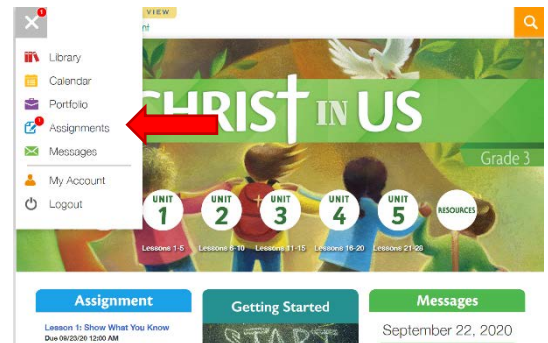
VIEW

Library
Calendar
Portfolio
Assignments
Messages
My Account
Logout

CHRIST IN US
Grade 3

UNIT 1
Lessons 1-5
UNIT 2
Lessons 6-10
UNIT 3
Lessons 11-15
UNIT 4
Lessons 16-20
UNIT 5
Lessons 21-28
RESOURCES

Assignment
Lesson 1: Show What You Know
Due 09/23/20 12:00 AM

Getting Started

Messages
September 22, 2020